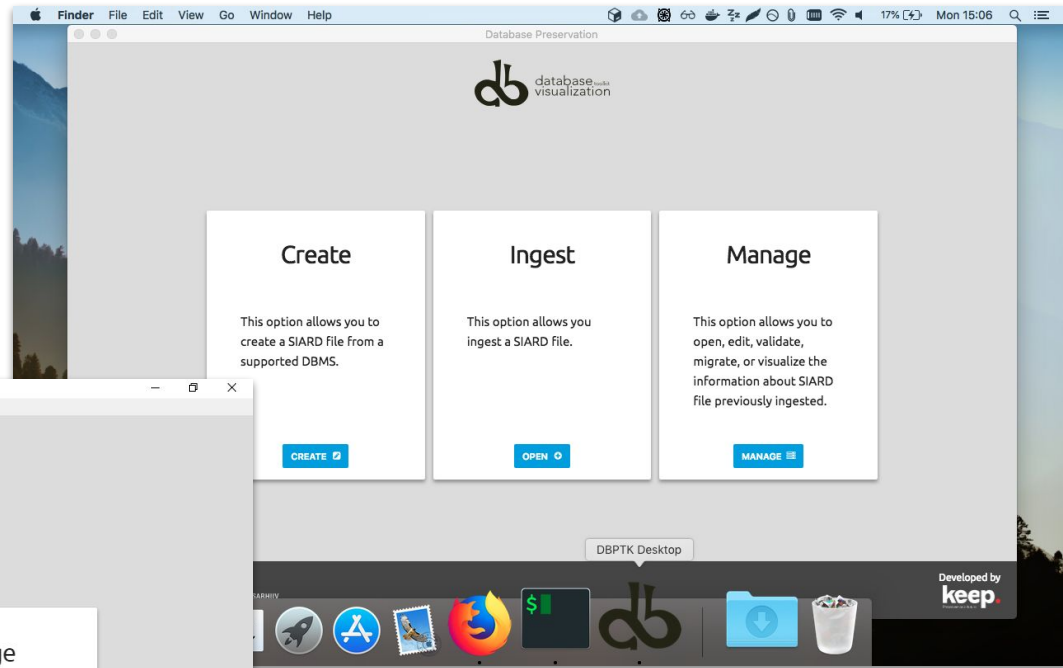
Finder File Edit View Go Window Help

17% Mon 15:06

Database Preservation

database toolkit visualization

Create

This option allows you to create a SIARD file from a supported DBMS.

CREATE

Ingest

This option allows you ingest a SIARD file.

OPEN

Manage

This option allows you to open, edit, validate, migrate, or visualize the information about SIARD file previously ingested.

MANAGE

DBPTK Desktop

Developed by keep.

ge